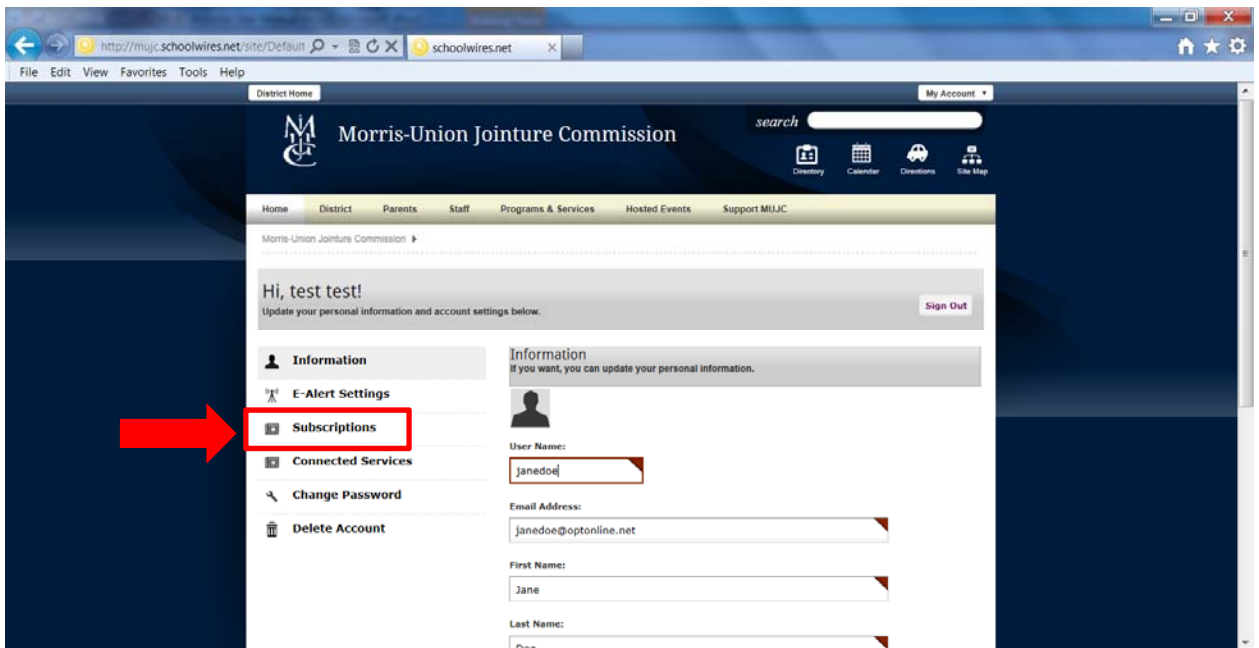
http://mujc.schoolwires.net/site/Default

schoolwires.net

File Edit View Favorites Tools Help

District Home

My Account

Morris-Union Jointure Commission

search

Directory Calendar Directions Site Map

Home District Parents Staff Programs & Services Hosted Events Support MUJC

Morris-Union Jointure Commission

Hi, test test!

Update your personal information and account settings below.

Sign Out

Information

E-Alert Settings

Subscriptions

Connected Services

Change Password

Delete Account

Information

If you want, you can update your personal information.

User Name:

janedoe

Email Address:

janedoe@optonline.net

First Name:

Jane

Last Name:

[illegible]